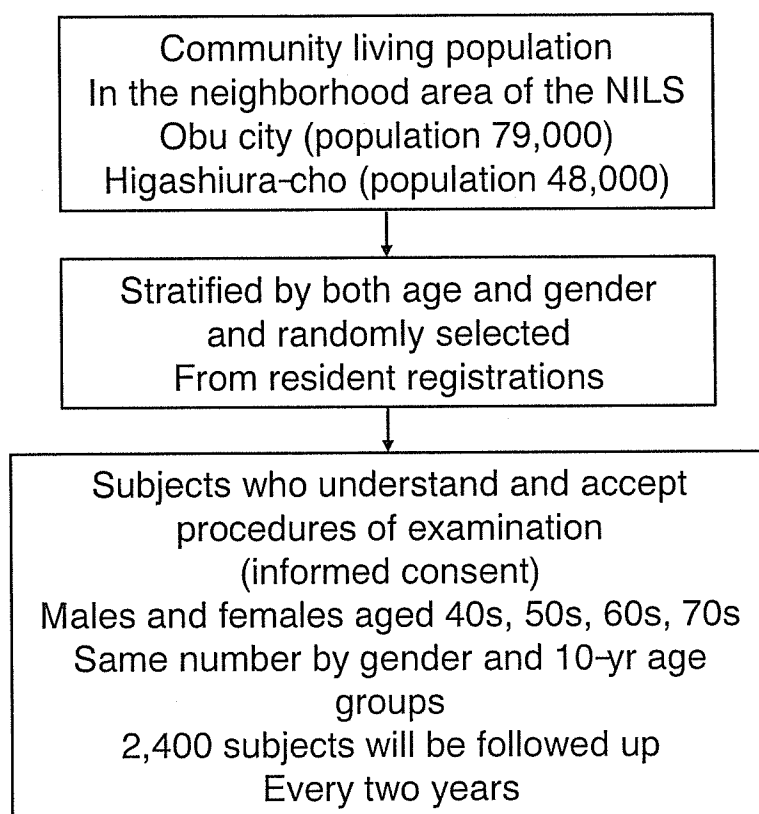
Community living population
In the neighborhood area of the NILS
Obu city (population 79,000)
Higashiura-cho (population 48,000)

Stratified by both age and gender
and randomly selected
From resident registrations

Subjects who understand and accept
procedures of examination
(informed consent)
Males and females aged 40s, 50s, 60s, 70s
Same number by gender and 10-yr age groups
2,400 subjects will be followed up
Every two years